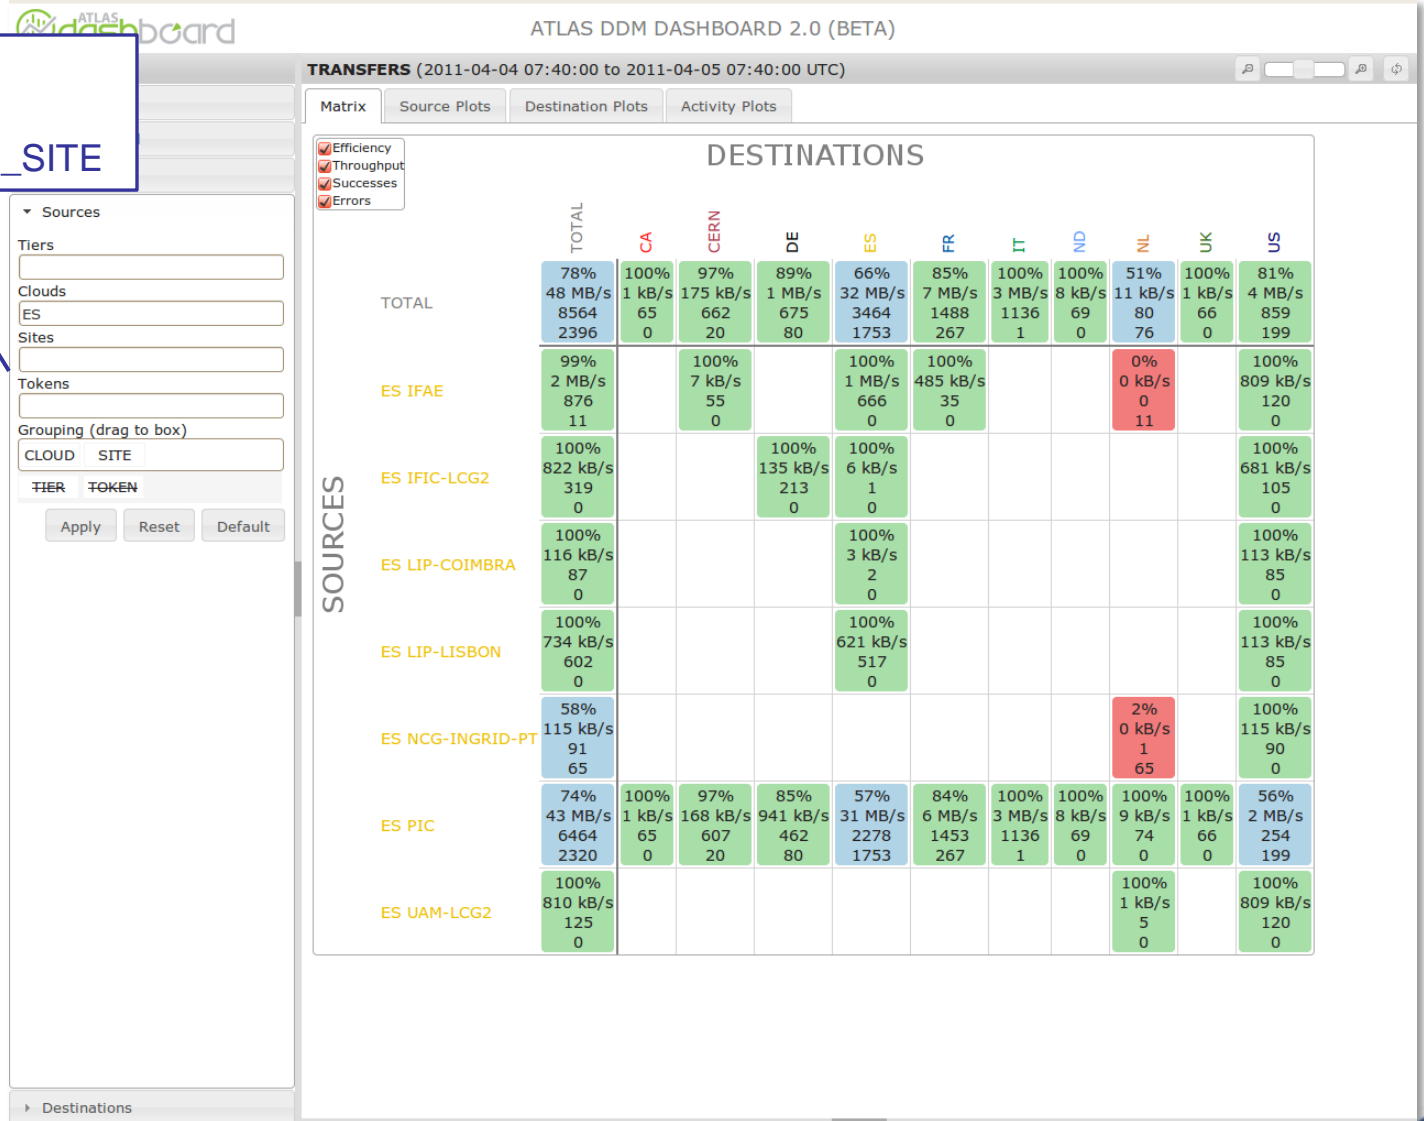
ATLAS dashboard

ATLAS DDM DASHBOARD 2.0 (BETA)

_SITE

TRANSFERS (2011-04-04 07:40:00 to 2011-04-05 07:40:00 UTC)

Matrix | Source Plots | Destination Plots | Activity Plots

Sources
Tiers
Clouds
ES
Sites
Tokens
Grouping (drag to box)
CLOUD SITE
TIER TOKEN
Apply Reset Default

Destinations

Efficiency
Throughput
Successes
Errors

DESTINATIONS

SOURCES

| | TOTAL | CA | CERN | DE | ES | FR | IT | ND | NL | UK | US |
|---|---|---|---|---|---|---|---|---|---|---|---|
| TOTAL | 78% 48 MB/s 8564 2396 | 100% 1 kB/s 65 0 | 97% 175 kB/s 662 20 | 89% 1 MB/s 675 80 | 66% 32 MB/s 3464 1753 | 85% 7 MB/s 1488 267 | 100% 3 MB/s 1136 1 | 100% 8 kB/s 69 0 | 51% 11 kB/s 80 76 | 100% 1 kB/s 66 0 | 81% 4 MB/s 859 199 |
| ES IFAE | 99% 2 MB/s 876 11 | | 100% 7 kB/s 55 0 | | 100% 1 MB/s 666 0 | 100% 485 kB/s 35 0 | | | 0% 0 kB/s 0 11 | | 100% 809 kB/s 120 0 |
| ES IFIC-LCG2 | 100% 822 kB/s 319 0 | | | 100% 135 kB/s 213 0 | 100% 6 kB/s 1 0 | | | | | | 100% 681 kB/s 105 0 |
| ES LIP-COIMBRA | 100% 116 kB/s 87 0 | | | | 100% 3 kB/s 2 0 | | | | | | 100% 113 kB/s 85 0 |
| ES LIP-LISBON | 100% 734 kB/s 602 0 | | | | 100% 621 kB/s 517 0 | | | | | | 100% 113 kB/s 85 0 |
| ES NCG-INGRID-PT | 58% 115 kB/s 91 65 | | | | | | | | 2% 0 kB/s 1 65 | | 100% 115 kB/s 90 0 |
| ES PIC | 74% 43 MB/s 6464 2320 | 100% 1 kB/s 65 0 | 97% 168 kB/s 607 20 | 85% 941 kB/s 462 80 | 57% 31 MB/s 2278 1753 | 84% 6 MB/s 1453 267 | 100% 3 MB/s 1136 1 | 100% 8 kB/s 69 0 | 100% 9 kB/s 74 0 | 100% 1 kB/s 66 0 | 56% 2 MB/s 254 199 |
| ES UAM-LCG2 | 100% 810 kB/s 125 0 | | | | | | | | 100% 1 kB/s 5 0 | | 100% 809 kB/s 120 0 |